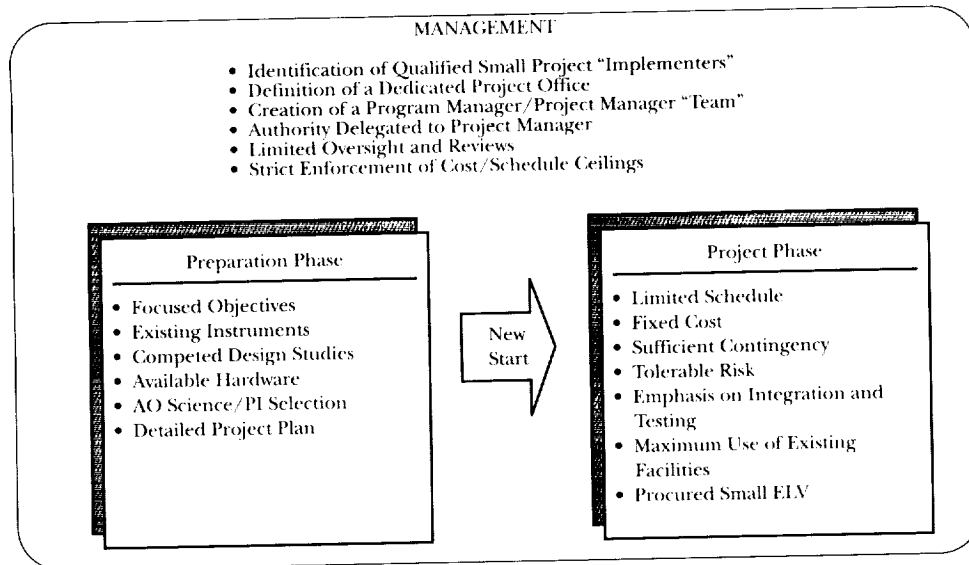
MANAGEMENT

• Identification of Qualified Small Project "Implementers"
• Definition of a Dedicated Project Office
• Creation of a Program Manager/Project Manager "Team"
• Authority Delegated to Project Manager
• Limited Oversight and Reviews
• Strict Enforcement of Cost/Schedule Ceilings

Preparation Phase

• Focused Objectives
• Existing Instruments
• Competed Design Studies
• Available Hardware
• AO Science/PI Selection
• Detailed Project Plan

New Start

Project Phase

• Limited Schedule
• Fixed Cost
• Sufficient Contingency
• Tolerable Risk
• Emphasis on Integration and Testing
• Maximum Use of Existing Facilities
• Procured Small ELV